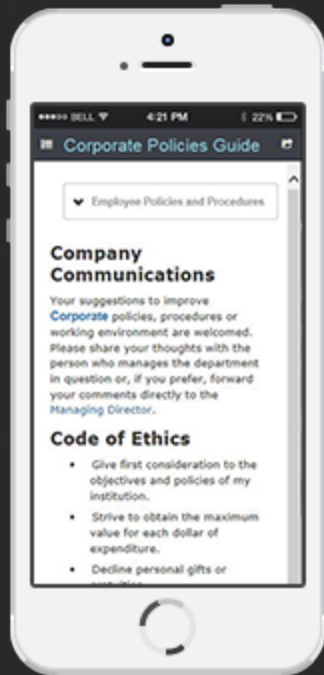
BELL 4:21 PM 22%

Corporate Policies Guide

Employee Policies and Procedures

Company Communications

Your suggestions to improve Corporate policies, procedures or working environment are welcomed. Please share your thoughts with the person who manages the department in question or, if you prefer, forward your comments directly to the Managing Director.

Code of Ethics

- Give first consideration to the objectives and policies of my institution.
- Strive to obtain the maximum value for each dollar of expenditure.
- Decline personal gifts or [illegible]